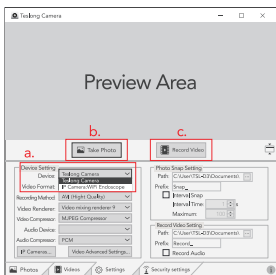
Teslong Camera

Preview Area

b.

c.

Take Photo

Record Video

a.

Device Setting

Device: Teslong Camera

Video Format: Teslong Camera

P Camera/WiFi Endoscope

Recording Method: AVI (High Quality)

Video Renderer: Video mixing renderer 9

Video Compressor: MJPEG Compressor

Audio Device:

Audio Compressor: PCM

IP Camera...

Video Advanced Settings...

Photo Snap Setting

Path: C:\Users\TSL-03\Documents\

Prefix: Snap_

Interval Snap

Interval Time: 1 s

Maximum: 100

Record Video Setting

Path: C:\Users\TSL-03\Documents\

Prefix: Record_

Record Audio

Photos

Videos

Settings

Security settings